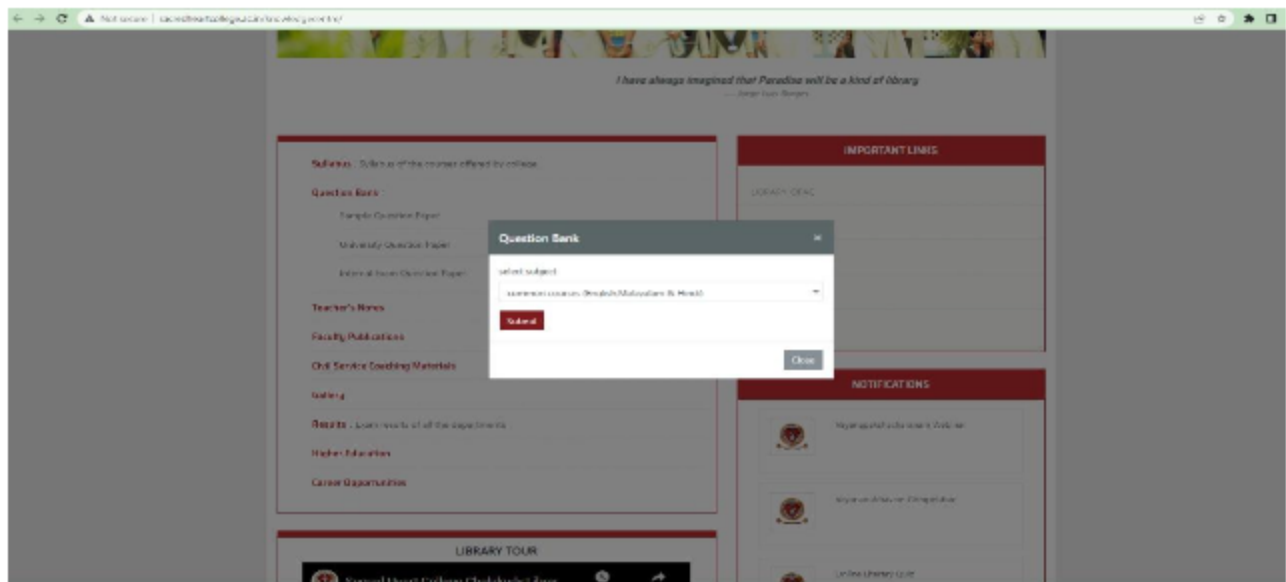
Not secure | sacredheartcollege.ac.in/elibrary/e-info/

I have always imagined that Paradise will be a kind of library
— Jorge Luis Borges

Syllabus : Syllabus of the courses offered by college.

Question Bank :

Sample Question Paper

University Question Paper

Internal Exam Question Paper

Teacher's Notes

Faculty Publications

Civil Service Coaching Materials

Gallery

Reports : Exam reports of all the departments

Higher Education

Career Opportunities

LIBRARY TOUR

Sacred Heart College Thevara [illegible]

IMPORTANT LINKS

LIBRARY OPAC

NOTIFICATIONS

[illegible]

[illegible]

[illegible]

Question Bank ×

select subject

common courses (English/Malayalam & Hindi)

Submit

Close